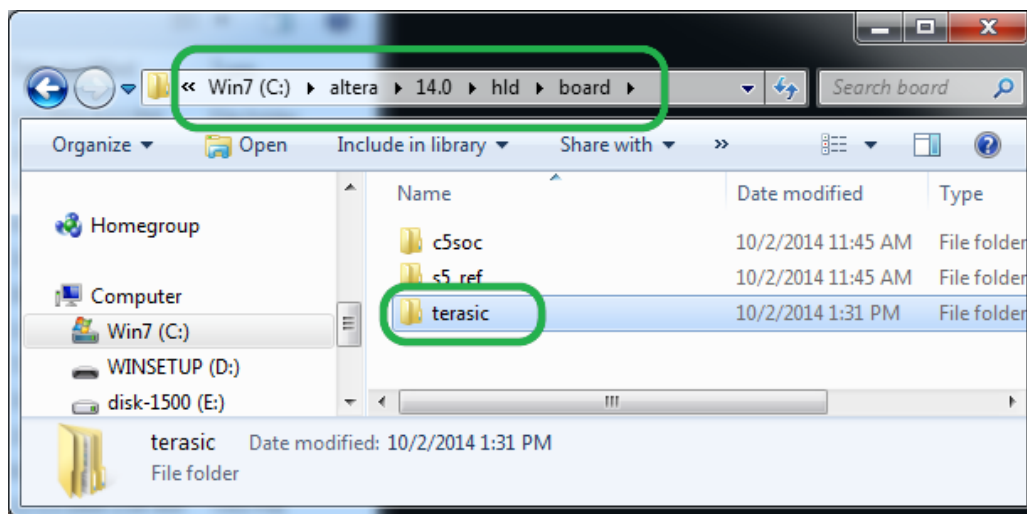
« Win7 (C:) ▸ altera ▸ 14.0 ▸ hld ▸ board ▸

Search board

Organize ▾ Open Include in library ▾ Share with ▾ »

Homegroup

Computer

Win7 (C:)

WINSETUP (D:)

disk-1500 (E:)

| Name | Date modified | Type |
|---|---|---|
| c5soc | 10/2/2014 11:45 AM | File folder |
| s5_ref | 10/2/2014 11:45 AM | File folder |
| terasic | 10/2/2014 1:31 PM | File folder |

terasic Date modified: 10/2/2014 1:31 PM
File folder